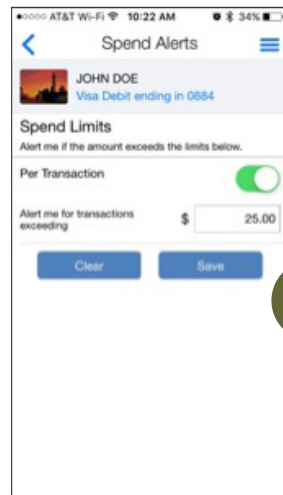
●○○○○ AT&T Wi-Fi 10:22 AM 34%

Spend Alerts

JOHN DOE
Visa Debit ending in 0884

Spend Limits
Alert me if the amount exceeds the limits below.

Per Transaction

Alert me for transactions exceeding $ 25.00

Clear Save